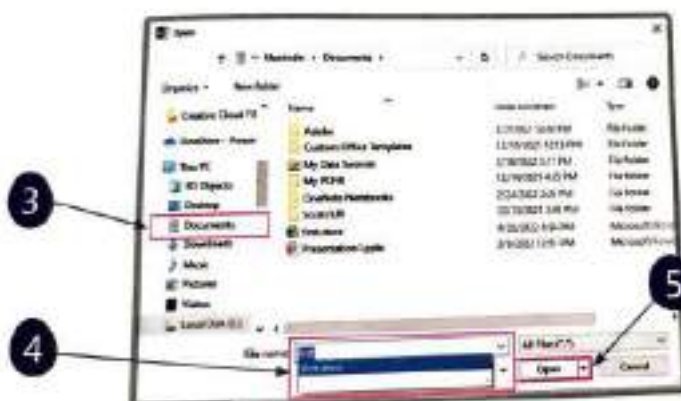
Open

Manisha › Documents ›

Search Documents

Organize ▾ New folder

Creative Cloud Fi

OneDrive - Person

This PC

3D Objects

Desktop

Documents

Downloads

Music

Pictures

Videos

Local Disk (C:)

Name

Adobe

Custom Office Templates

My Data Sources

My ROMS

OneNote Notebooks

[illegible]

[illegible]

Presentation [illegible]

Date modified

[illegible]

Type

File folder

File folder

File folder

File folder

File folder

File folder

Microsoft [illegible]

Microsoft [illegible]

File name:

All Files (*.*)

Open

Cancel

3

4

5